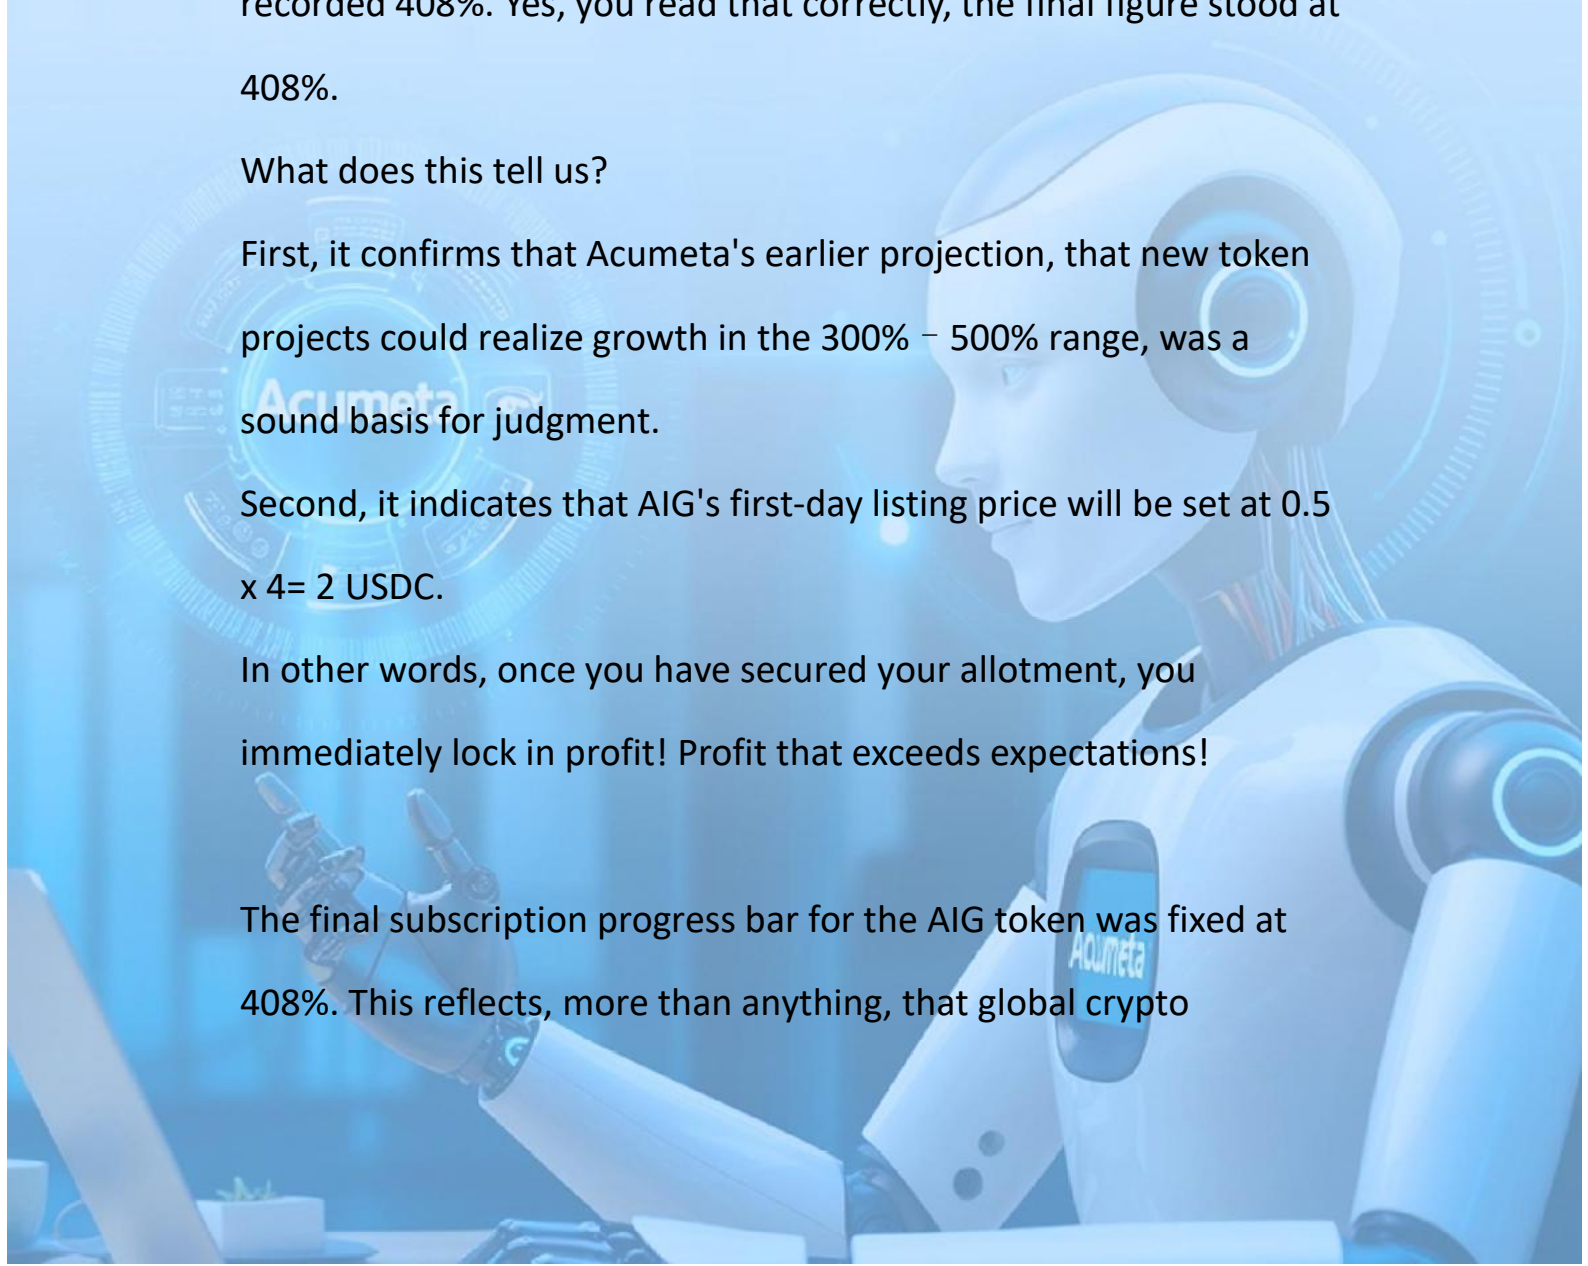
recorded 408%. Yes, you read that correctly, the final figure stood at 408%.

What does this tell us?

First, it confirms that Acumeta's earlier projection, that new token projects could realize growth in the 300% – 500% range, was a sound basis for judgment.

Second, it indicates that AIG's first-day listing price will be set at 0.5 x 4= 2 USDC.

In other words, once you have secured your allotment, you immediately lock in profit! Profit that exceeds expectations!

The final subscription progress bar for the AIG token was fixed at 408%. This reflects, more than anything, that global crypto

Acumeta

Acumeta